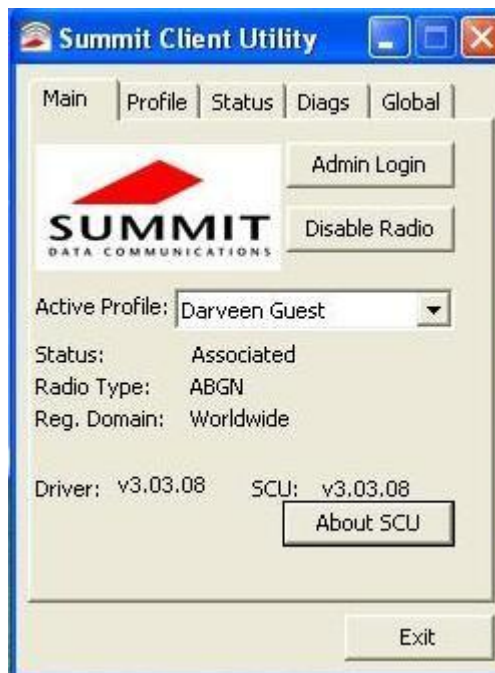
Summit Client Utility

Main | Profile | Status | Diags | Global

SUMMIT
DATA COMMUNICATIONS

Admin Login

Disable Radio

Active Profile: Darveen Guest

Status: Associated
Radio Type: ABGN
Reg. Domain: Worldwide

Driver: v3.03.08 SCU: v3.03.08

About SCU

Exit